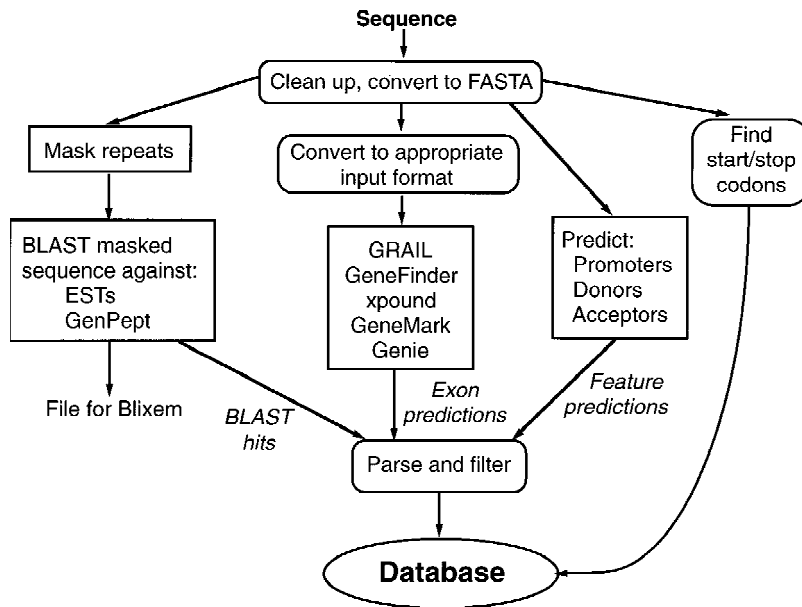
Sequence

Clean up, convert to FASTA

Mask repeats

Convert to appropriate input format

Find start/stop codons

BLAST masked sequence against:
ESTs
GenPept

GRAIL
GeneFinder
xpound
GeneMark
Genie

Predict:
Promoters
Donors
Acceptors

File for Blixem

BLAST hits

Exon predictions

Feature predictions

Parse and filter

Database